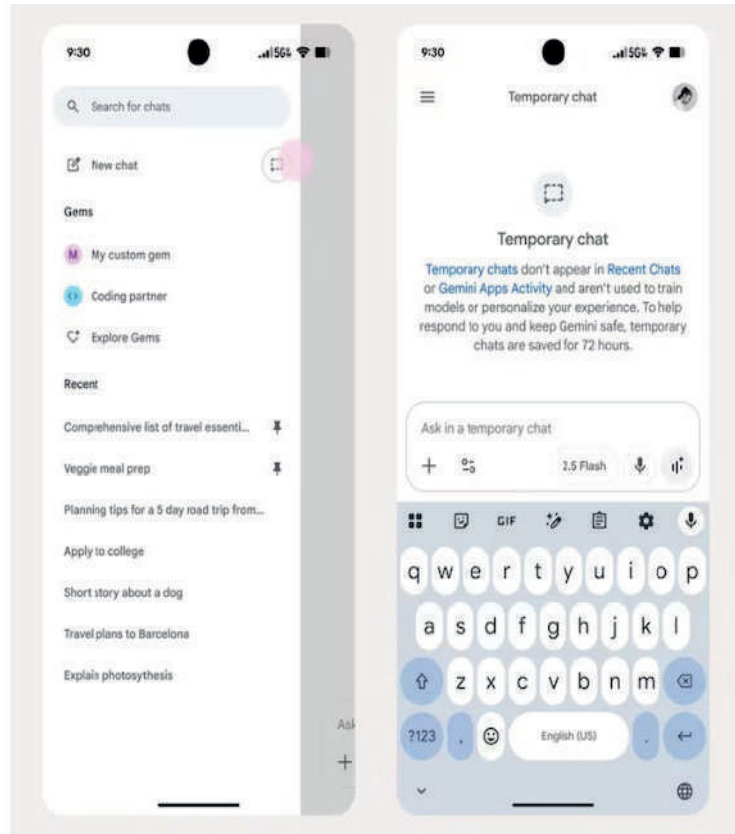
9:30

5G

Search for chats

New chat

Gems

M My custom gem

Coding partner

Explore Gems

Recent

Comprehensive list of travel essenti...

Veggie meal prep

Planning tips for a 5 day road trip from...

Apply to college

Short story about a dog

Travel plans to Barcelona

Explain photosythesis

Ask

+

9:30

5G

Temporary chat

Temporary chat

Temporary chats don't appear in Recent Chats or Gemini Apps Activity and aren't used to train models or personalize your experience. To help respond to you and keep Gemini safe, temporary chats are saved for 72 hours.

Ask in a temporary chat

+

2.5 Flash

GIF

q w e r t y u i o p

a s d f g h j k l

z x c v b n m

?123

,

English (US)

.